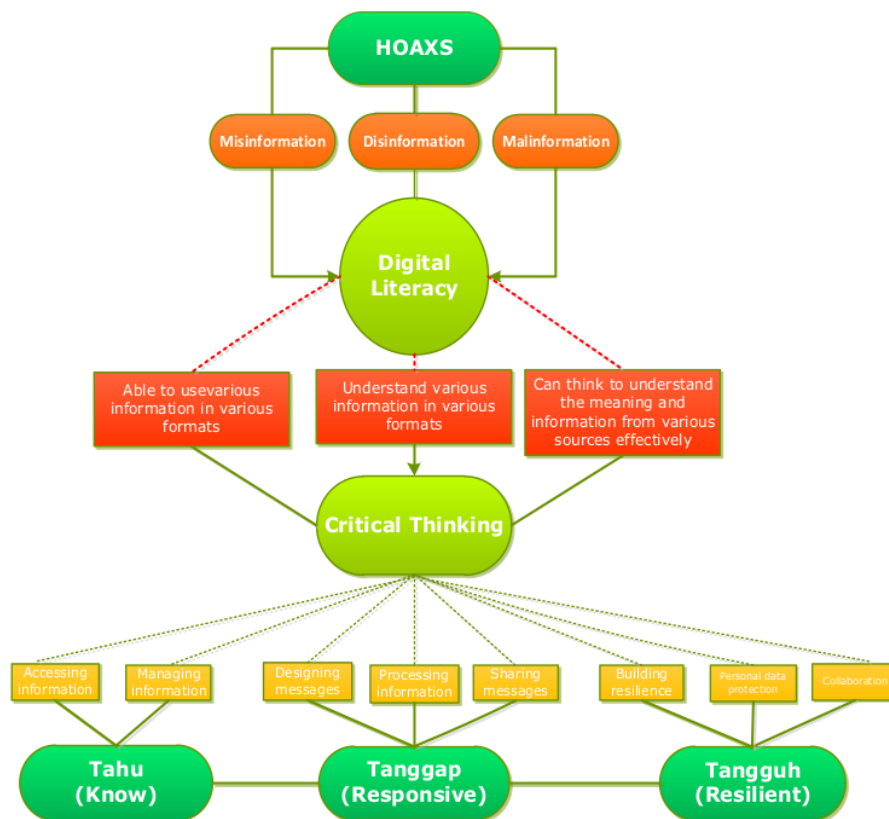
HOAXS

Misinformation

Disinformation

Malinformation

Digital Literacy

Able to usevarious information in various formats

Understand various information in various formats

Can think to understand the meaning and information from various sources effectively

Critical Thinking

Accessing information

Managing information

Designing messages

Processing information

Sharing messages

Building resilience

Personal data protection

Collaboration

Tahu (Know)

Tanggap (Responsive)

Tangguh (Resilient)